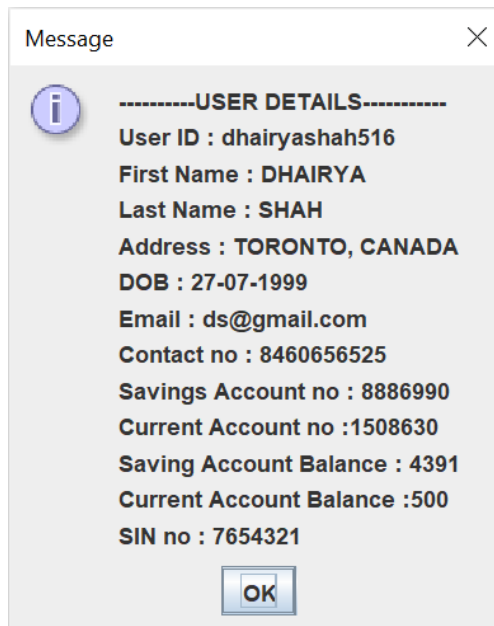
Message

----------USER DETAILS-----------
User ID : dhairyashah516
First Name : DHAIRYA
Last Name : SHAH
Address : TORONTO, CANADA
DOB : 27-07-1999
Email : ds@gmail.com
Contact no : 8460656525
Savings Account no : 8886990
Current Account no :1508630
Saving Account Balance : 4391
Current Account Balance :500
SIN no : 7654321

OK